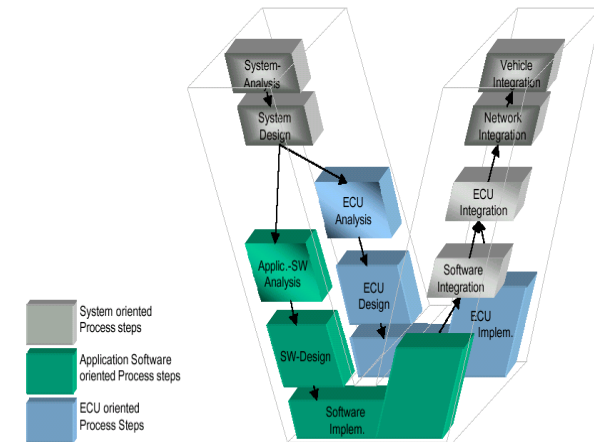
System-Analysis

System Design

ECU Analysis

Applic.-SW Analysis

ECU Design

SW-Design

Software Implem.

Vehicle Integration

Network Integration

ECU Integration

Software Integration

ECU Implem.

System oriented Process steps

Application Software oriented Process steps

ECU oriented Process Steps